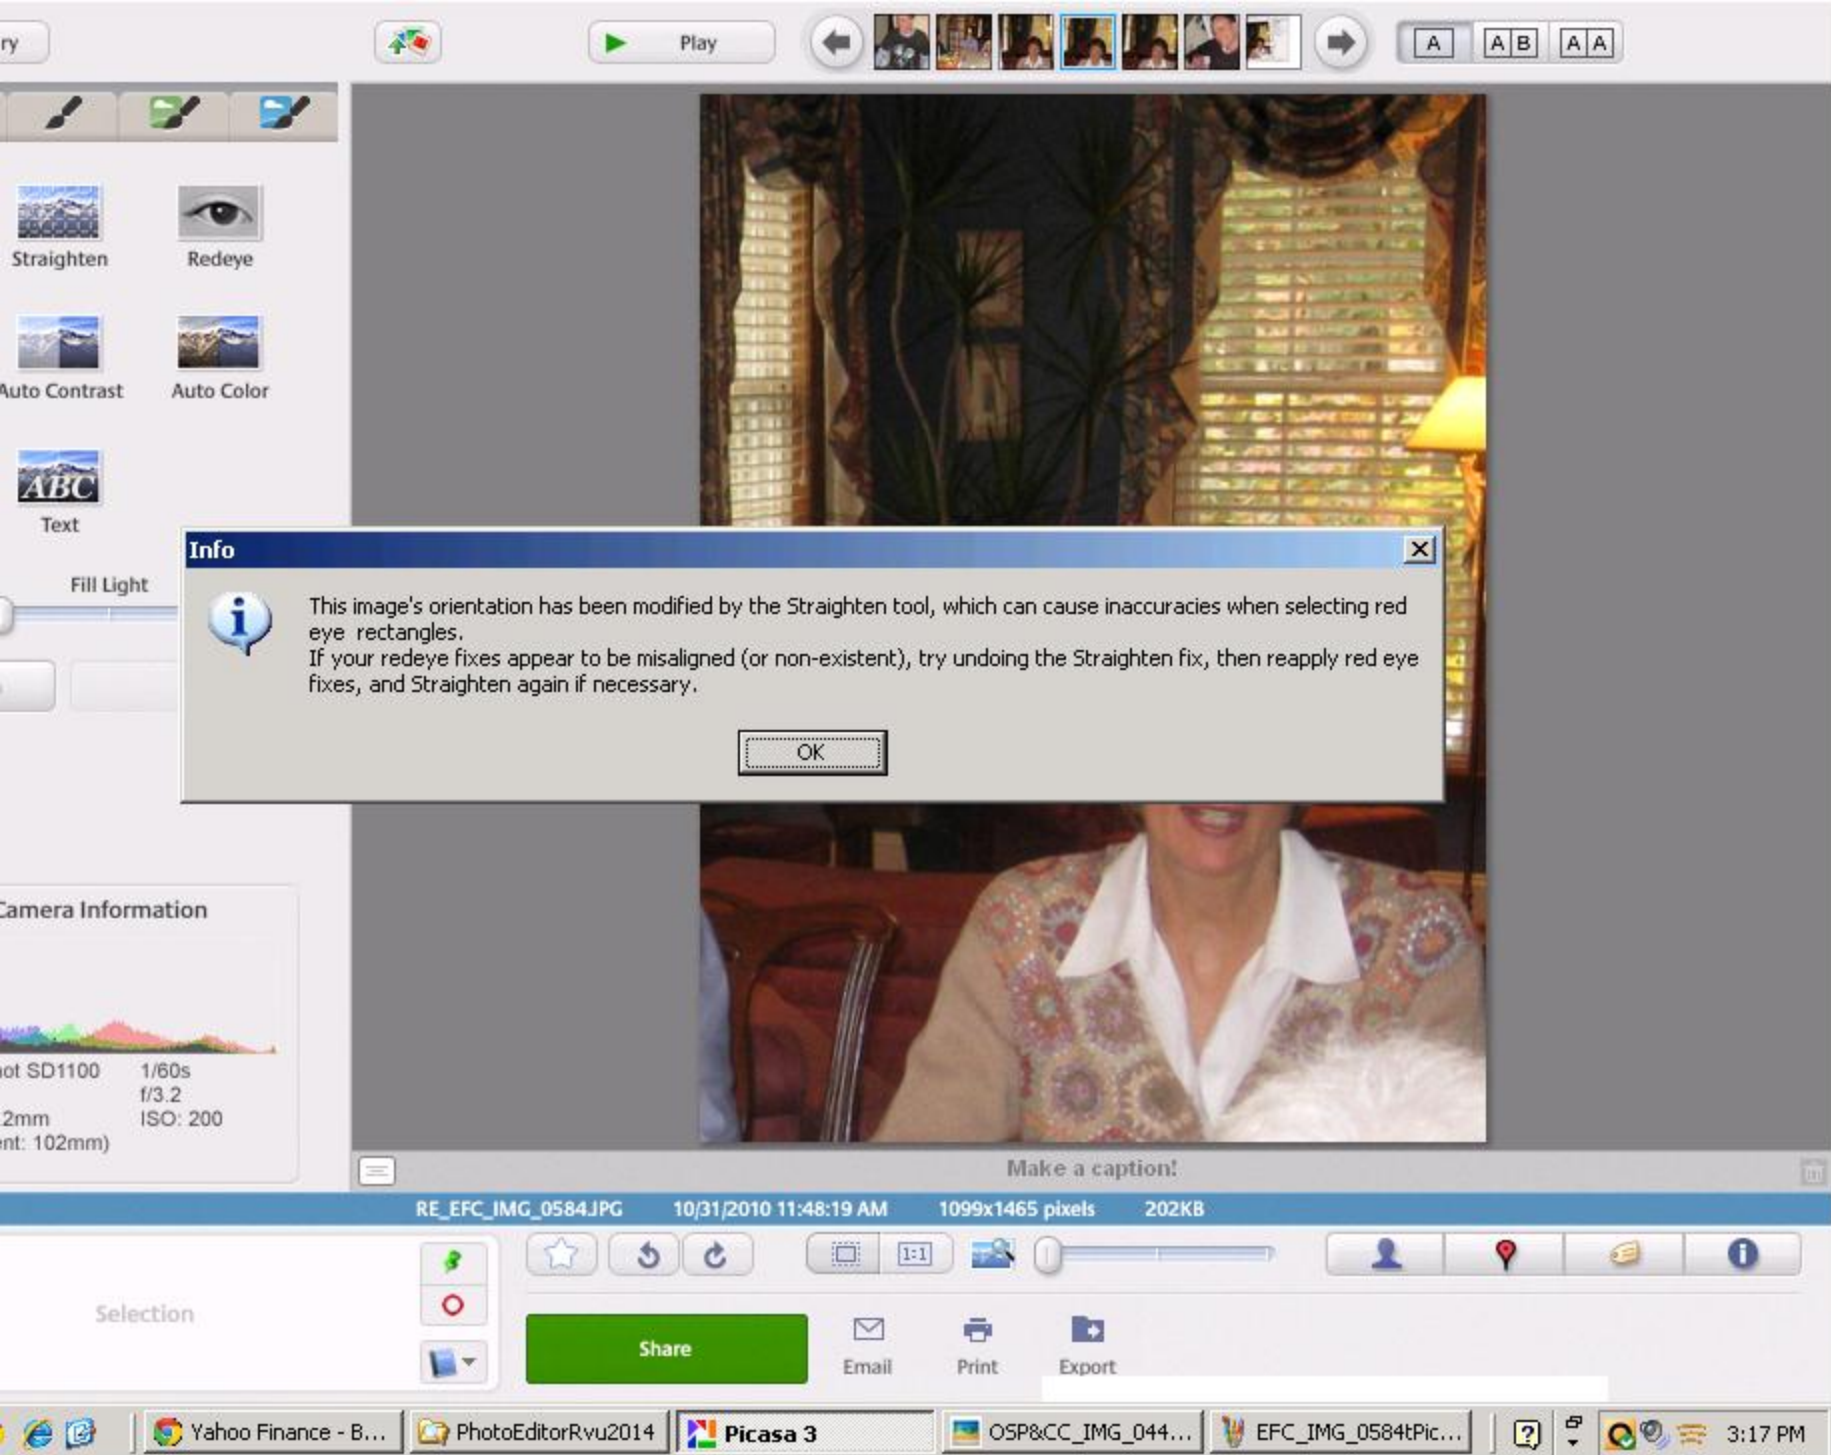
ry

Play

A | A B | A A

Straighten

Redeye

Auto Contrast

Auto Color

Text

Fill Light

Info

This image's orientation has been modified by the Straighten tool, which can cause inaccuracies when selecting red eye rectangles.
If your redeye fixes appear to be misaligned (or non-existent), try undoing the Straighten fix, then reapply red eye fixes, and Straighten again if necessary.

OK

Camera Information

ot SD1100
2mm
nt: 102mm)

1/60s
f/3.2
ISO: 200

Make a caption!

RE_EFC_IMG_0584.JPG 10/31/2010 11:48:19 AM 1099x1465 pixels 202KB

1:1

Selection

Share

Email

Print

Export

Yahoo Finance - B...

PhotoEditorRvu2014

Picasa 3

OSP&CC_IMG_044...

EFC_IMG_0584tPic...

3:17 PM